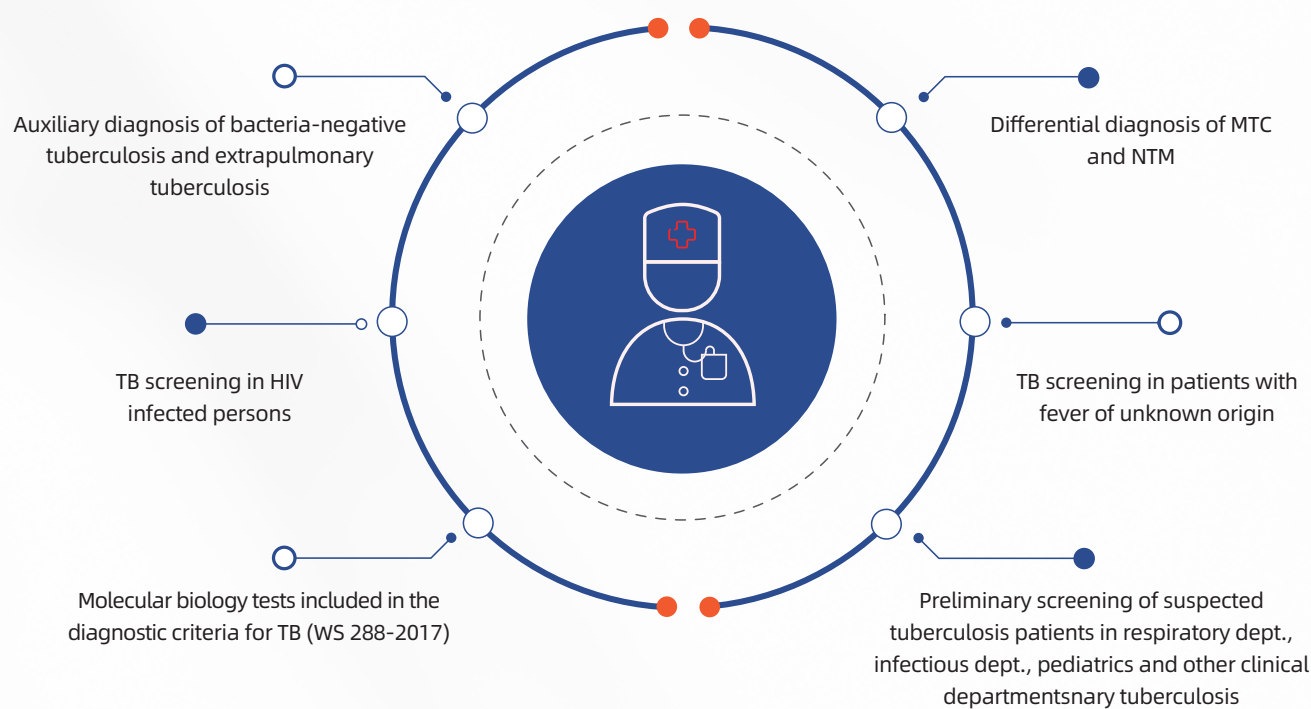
Auxiliary diagnosis of bacteria-negative tuberculosis and extrapulmonary tuberculosis

Differential diagnosis of MTC and NTM

TB screening in HIV infected persons

TB screening in patients with fever of unknown origin

Molecular biology tests included in the diagnostic criteria for TB (WS 288-2017)

Preliminary screening of suspected tuberculosis patients in respiratory dept., infectious dept., pediatrics and other clinical departmentsnary tuberculosis